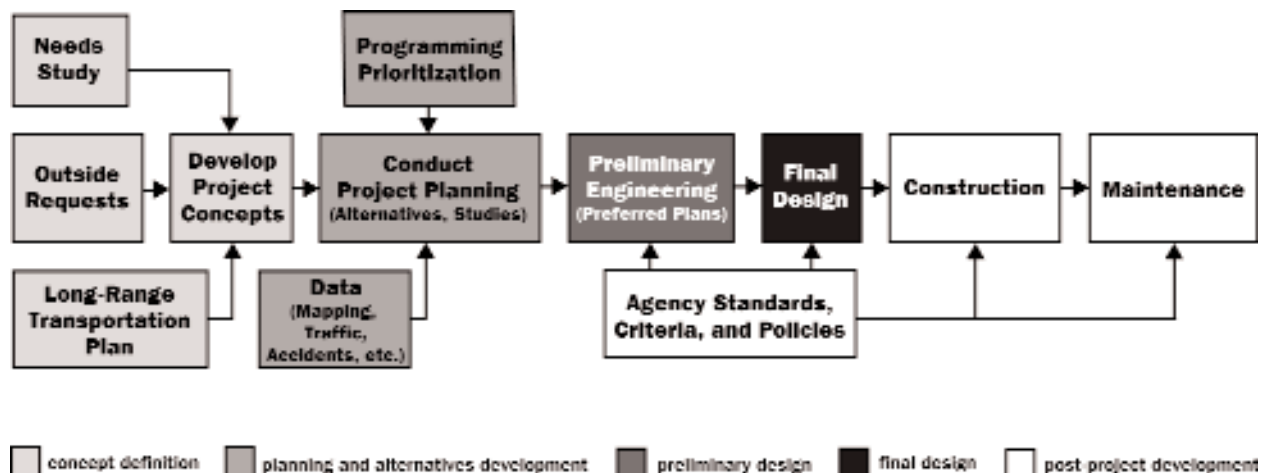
Needs Study

Outside Requests

Long-Range Transportation Plan

Develop Project Concepts

Programming Prioritization

Conduct Project Planning (Alternatives, Studies)

Data (Mapping, Traffic, Accidents, etc.)

Preliminary Engineering (Preferred Plans)

Final Design

Agency Standards, Criteria, and Policies

Construction

Maintenance

concept definition

planning and alternatives development

preliminary design

final design

post-project development